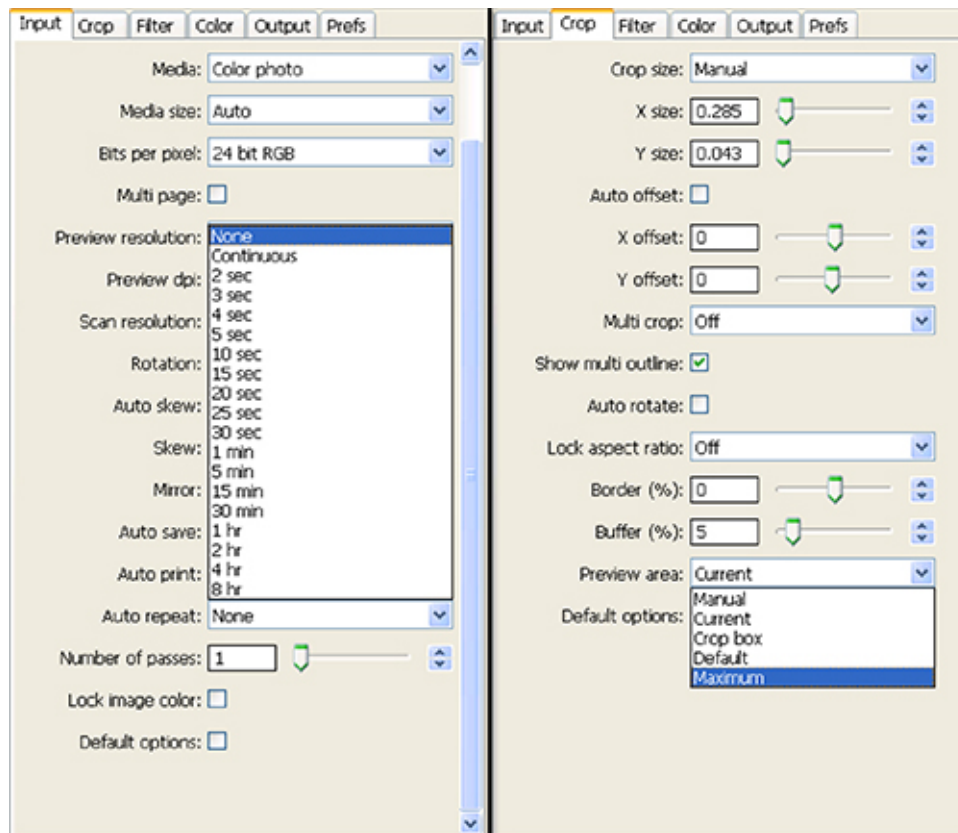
Input | Crop | Filter | Color | Output | Prefs

Media: Color photo
Media size: Auto
Bits per pixel: 24 bit RGB
Multi page:
Preview resolution: None
Preview dpi:
Scan resolution:
Rotation:
Auto skew:
Skew:
Mirror:
Auto save:
Auto print:

None
Continuous
2 sec
3 sec
4 sec
5 sec
10 sec
15 sec
20 sec
25 sec
30 sec
1 min
5 min
15 min
30 min
1 hr
2 hr
4 hr
8 hr

Auto repeat: None
Number of passes: 1
Lock image color:
Default options:

Input | Crop | Filter | Color | Output | Prefs

Crop size: Manual
X size: 0.285
Y size: 0.043
Auto offset:
X offset: 0
Y offset: 0
Multi crop: Off
Show multi outline:
Auto rotate:
Lock aspect ratio: Off
Border (%): 0
Buffer (%): 5
Preview area: Current
Default options:

Manual
Current
Crop box
Default
Maximum